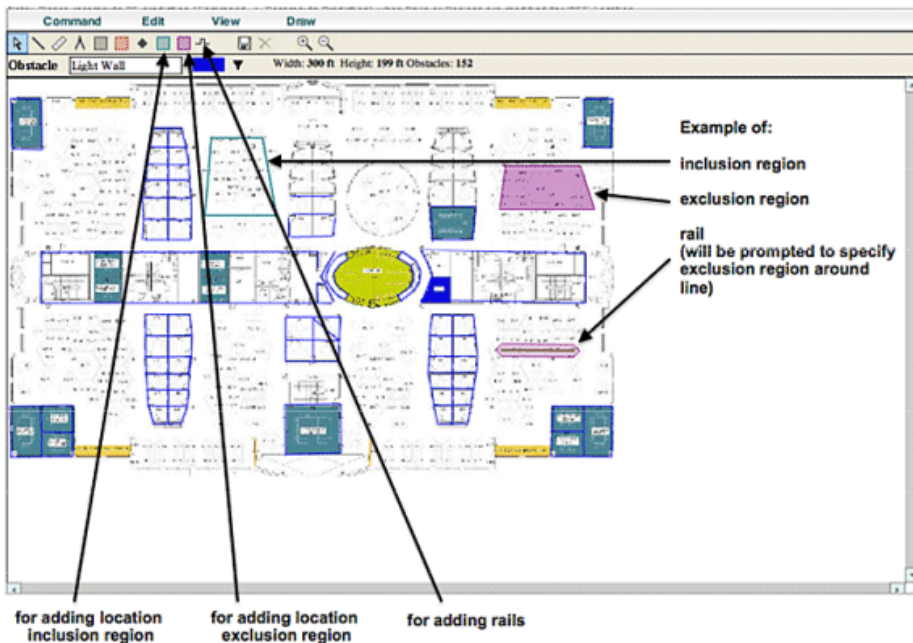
Command Edit View Draw

Obstacle Light Wall Width: 300 ft Height: 199 ft Obstacles: 152

Example of:

inclusion region

exclusion region

rail
(will be prompted to specify exclusion region around line)

for adding location inclusion region

for adding location exclusion region

for adding rails